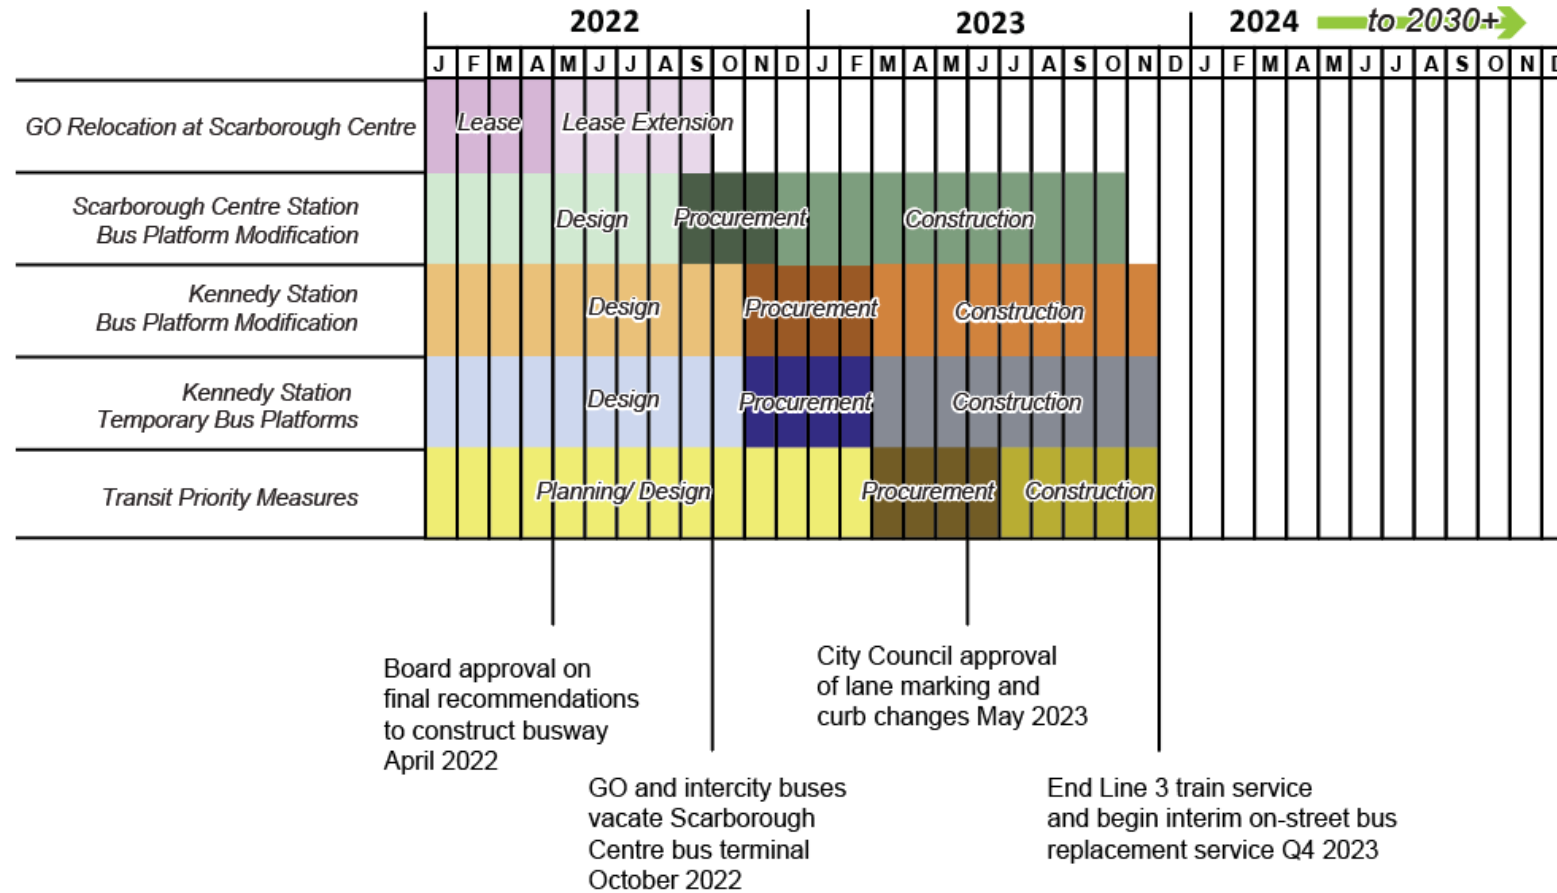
| | 2022 | 2023 | 2024 to 2030+ |
|---|---|---|---|
| | J F M A M J J A S O N D | J F M A M J J A S O N D | J F M A M J J A S O N D |
| GO Relocation at Scarborough Centre | Lease, Lease Extension | | |
| Scarborough Centre Station Bus Platform Modification | Design, Procurement | Construction | |
| Kennedy Station Bus Platform Modification | Design, Procurement | Construction | |
| Kennedy Station Temporary Bus Platforms | Design, Procurement | Construction | |
| Transit Priority Measures | Planning/ Design | Procurement, Construction | |

Board approval on final recommendations to construct busway April 2022

GO and intercity buses vacate Scarborough Centre bus terminal October 2022

City Council approval of lane marking and curb changes May 2023

End Line 3 train service and begin interim on-street bus replacement service Q4 2023